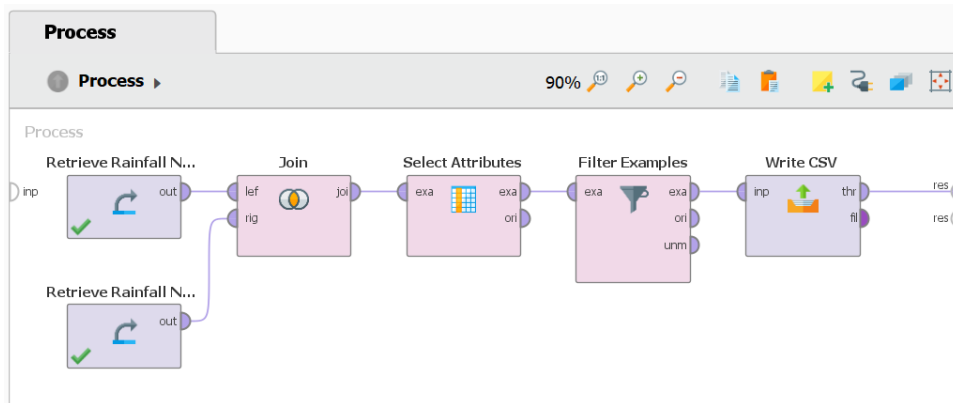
Process

Process ▸

90%

Process

inp

Retrieve Rainfall N...

out

Join

lef

rig

joi

Select Attributes

exa

exa

ori

Filter Examples

exa

exa

ori

unm

Write CSV

inp

thr

fil

res

res

Retrieve Rainfall N...

out